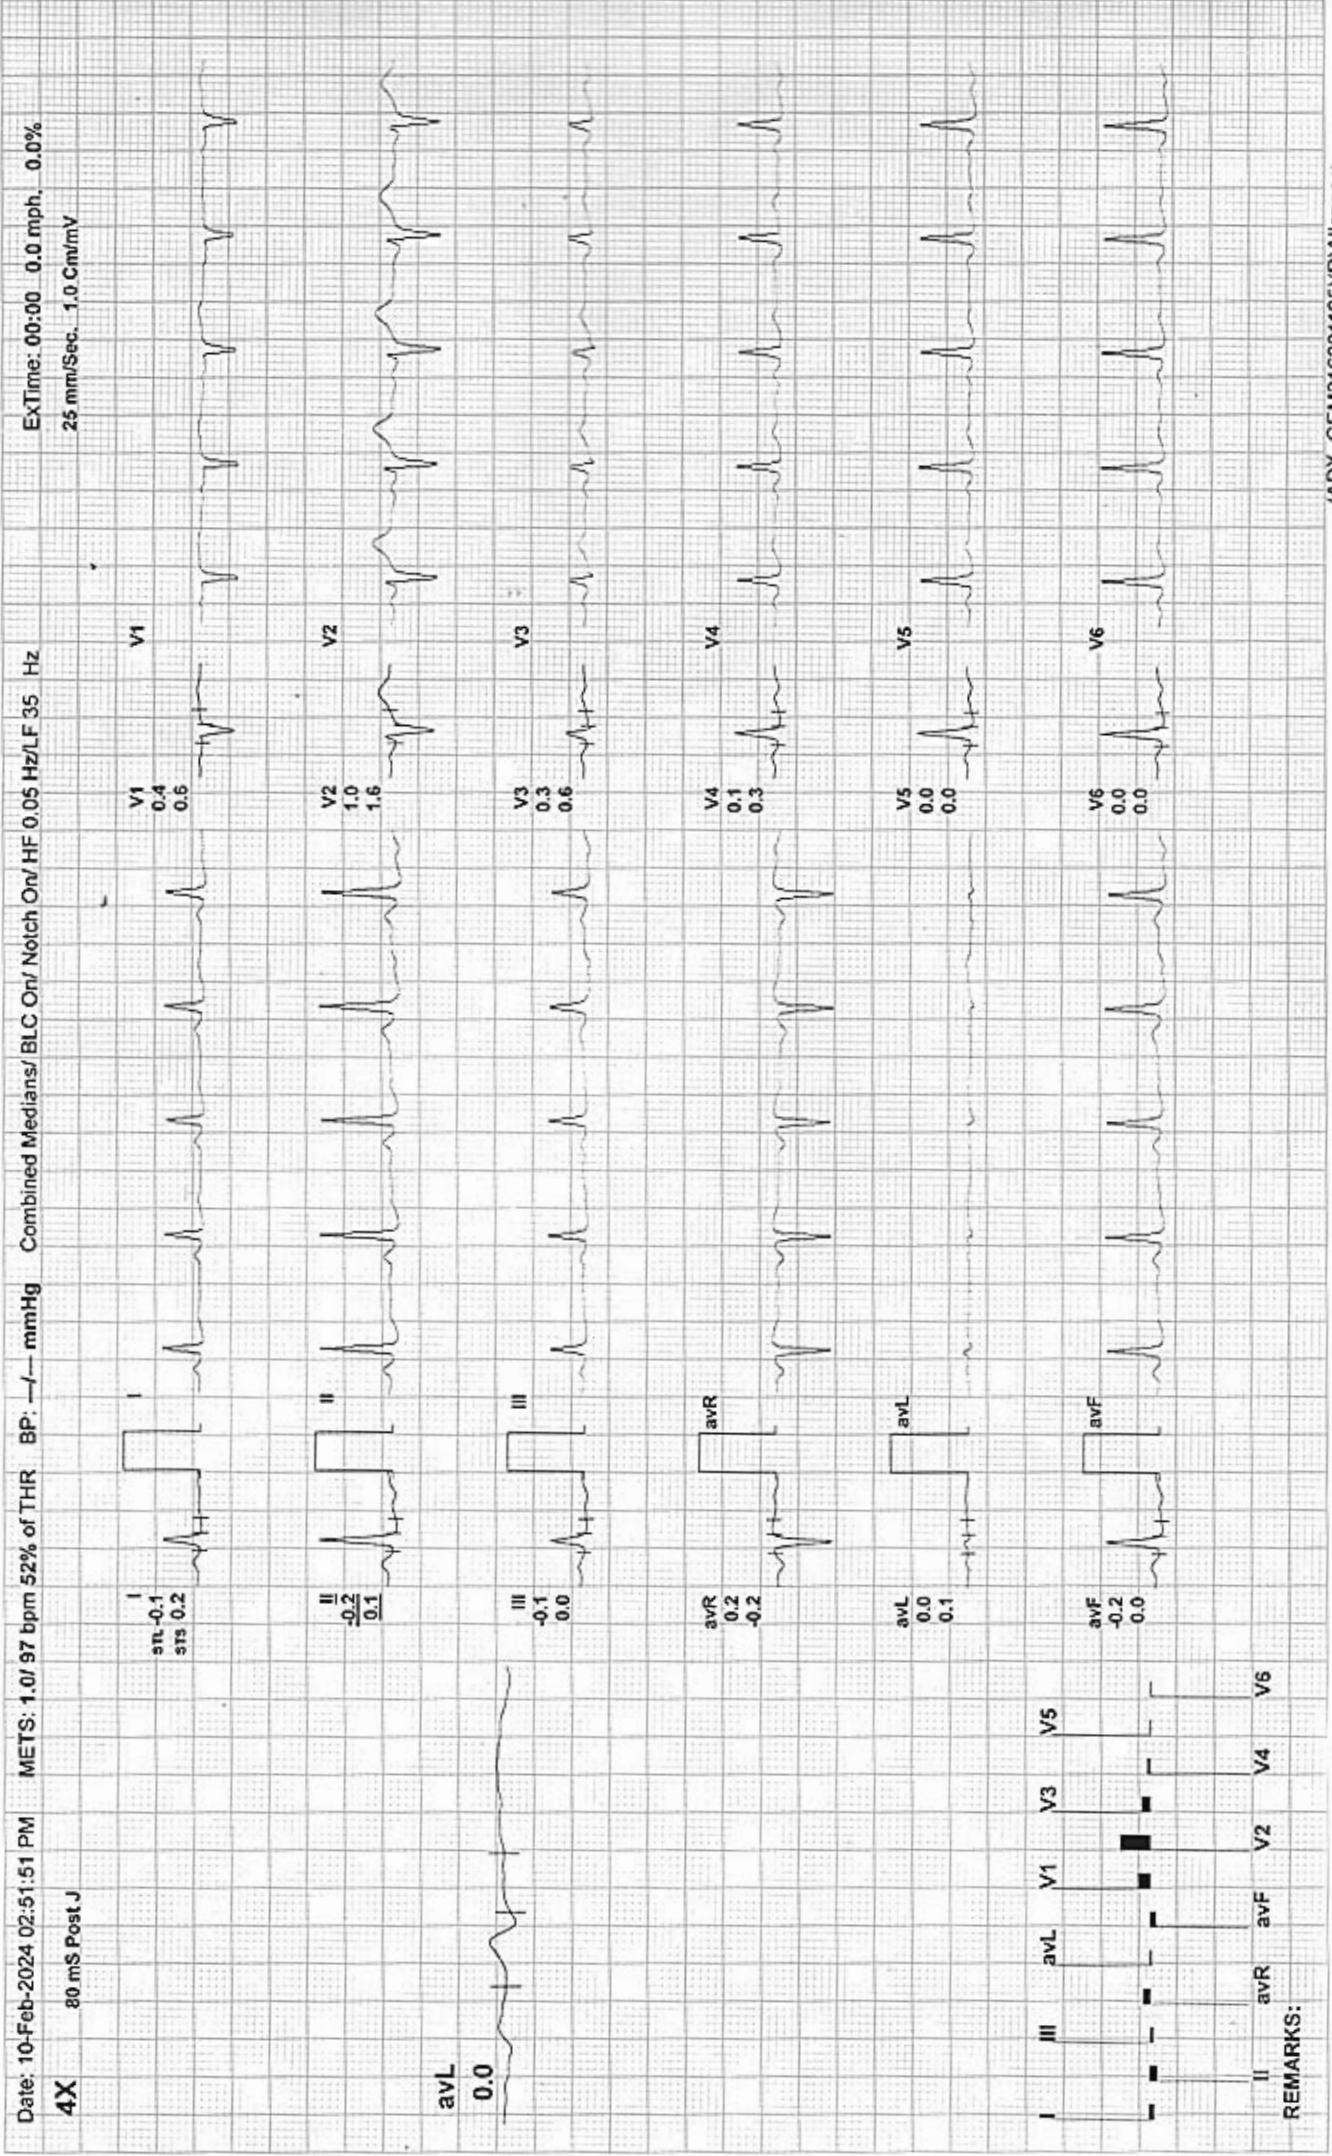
Date: 10-Feb-2024 02:51:51 PM METS: 1.0/ 97 bpm 52% of THR BP: —/— mmHg Combined Medians/ BLC On/ Notch On/ HF 0.05 Hz/LF 35 Hz ExTime: 00:00 0.0 mph, 0.0%

4X 80 mS Post J

25 mm/Sec. 1.0 Cm/mV

avL
0.0

I
STL -0.1
STS 0.2

I

V1
0.4
0.6

V1

II
-0.2
0.1

II

V2
1.0
1.6

V2

III
-0.1
0.0

III

V3
0.3
0.6

V3

avR
0.2
-0.2

avR

V4
0.1
0.3

V4

avL
0.0
0.1

avL

V5
0.0
0.0

V5

avF
-0.2
0.0

avF

V6
0.0
0.0

V6

I II III avR avL avF V1 V2 V3 V4 V5 V6

REMARKS:

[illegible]